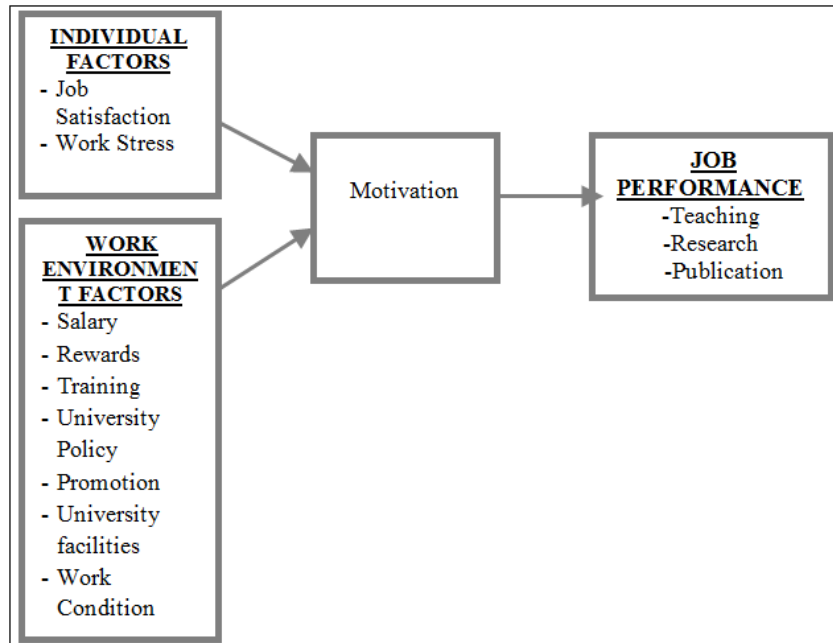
INDIVIDUAL FACTORS
- Job Satisfaction
- Work Stress

WORK ENVIRONMENT FACTORS
- Salary
- Rewards
- Training
- University Policy
- Promotion
- University facilities
- Work Condition

Motivation

JOB PERFORMANCE
-Teaching
-Research
-Publication